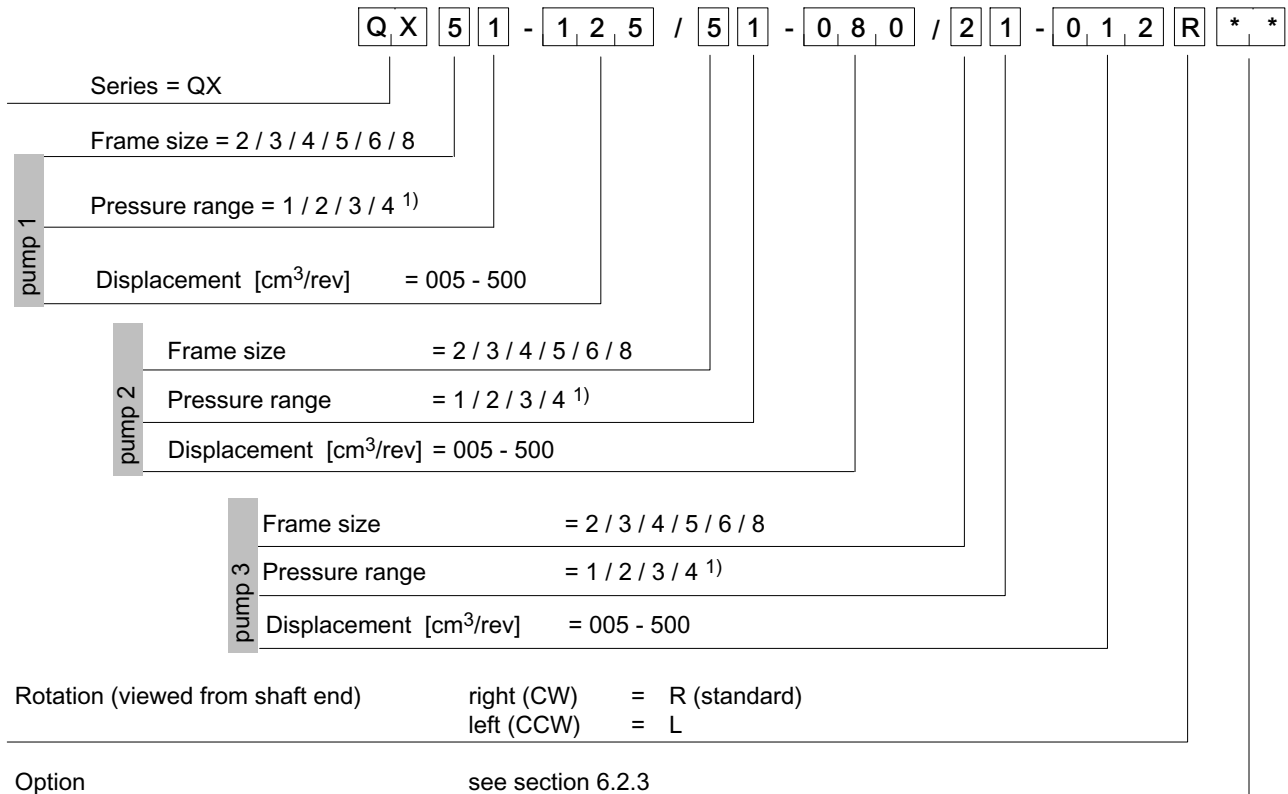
QX 5 1 - 1 2 5 / 5 1 - 0 8 0 / 2 1 - 0 1 2 R * *

Series = QX

pump 1

Frame size = 2 / 3 / 4 / 5 / 6 / 8

Pressure range = 1 / 2 / 3 / 4 $^{1)}$

Displacement [cm$^3$/rev] = 005 - 500

pump 2

Frame size = 2 / 3 / 4 / 5 / 6 / 8

Pressure range = 1 / 2 / 3 / 4 $^{1)}$

Displacement [cm$^3$/rev] = 005 - 500

pump 3

Frame size = 2 / 3 / 4 / 5 / 6 / 8

Pressure range = 1 / 2 / 3 / 4 $^{1)}$

Displacement [cm$^3$/rev] = 005 - 500

Rotation (viewed from shaft end) right (CW) = R (standard)
left (CCW) = L

Option see section 6.2.3